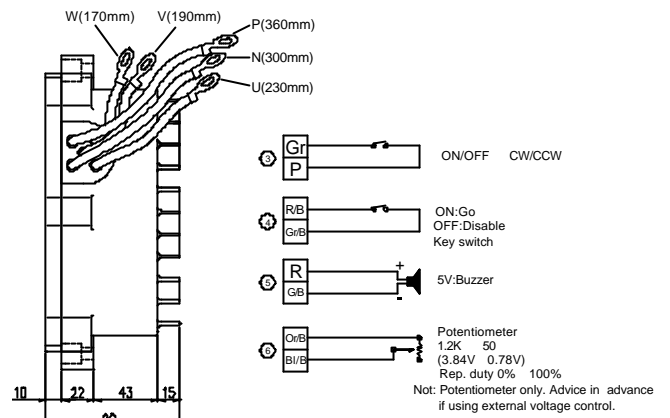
W(170mm) V(190mm)
P(360mm)
N(300mm)
U(230mm)

③ Gr P
ON/OFF CW/CCW

④ R/B Gr/B
ON:Go
OFF:Disable
Key switch

⑤ R G/B
+
-
5V:Buzzer

⑥ Or/B Bl/B
Potentiometer
1.2K 50
(3.84V 0.78V)
Rep. duty 0% 100%
Not: Potentiometer only. Advice in advance if using external voltage control.

10 22 43 15
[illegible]